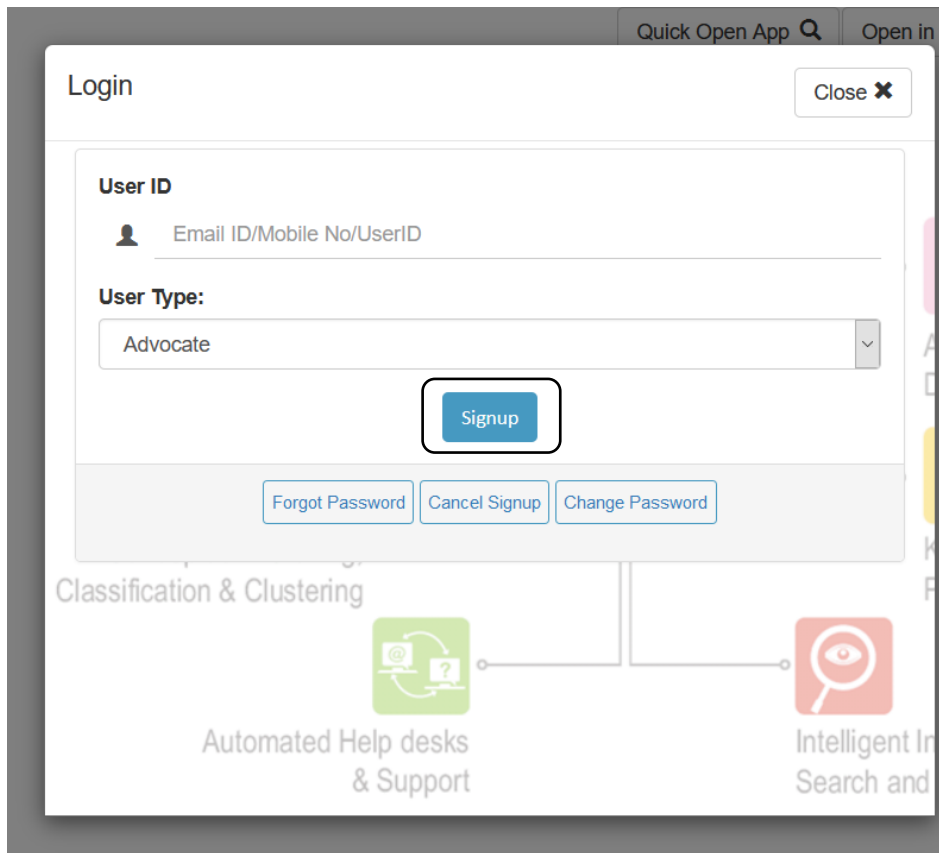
Quick Open App

Open in

Login

Close ✖

User ID

Email ID/Mobile No/UserID

User Type:

Advocate

Signup

Forgot Password

Cancel Signup

Change Password

Classification & Clustering

Automated Help desks & Support

Intelligent In
Search and